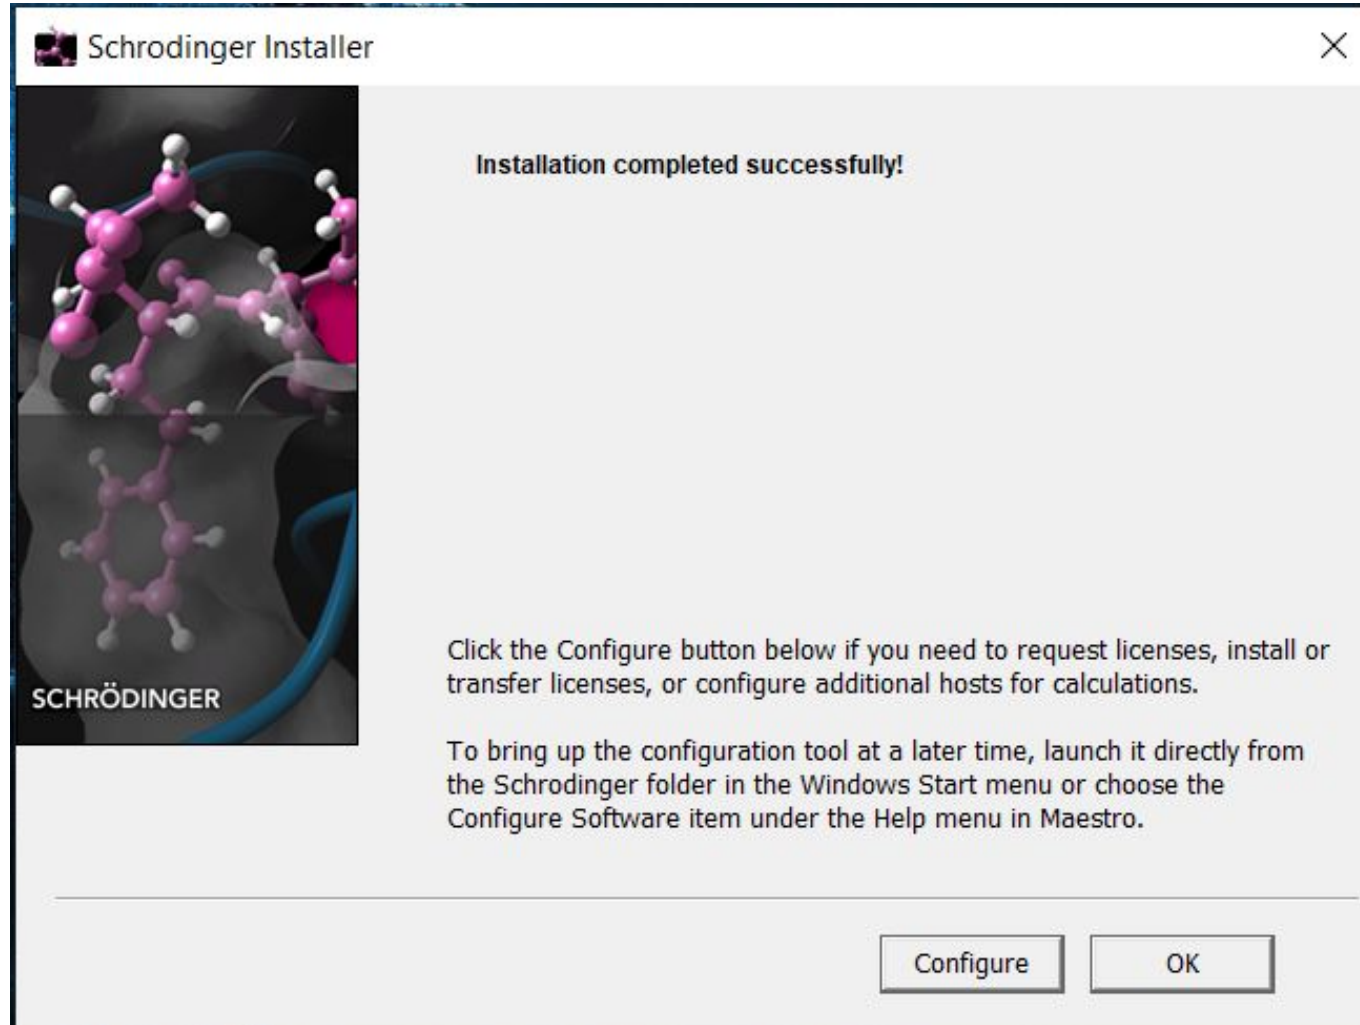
Schrodinger Installer

SCHRÖDINGER

Installation completed successfully!

Click the Configure button below if you need to request licenses, install or transfer licenses, or configure additional hosts for calculations.

To bring up the configuration tool at a later time, launch it directly from the Schrodinger folder in the Windows Start menu or choose the Configure Software item under the Help menu in Maestro.

Configure

OK